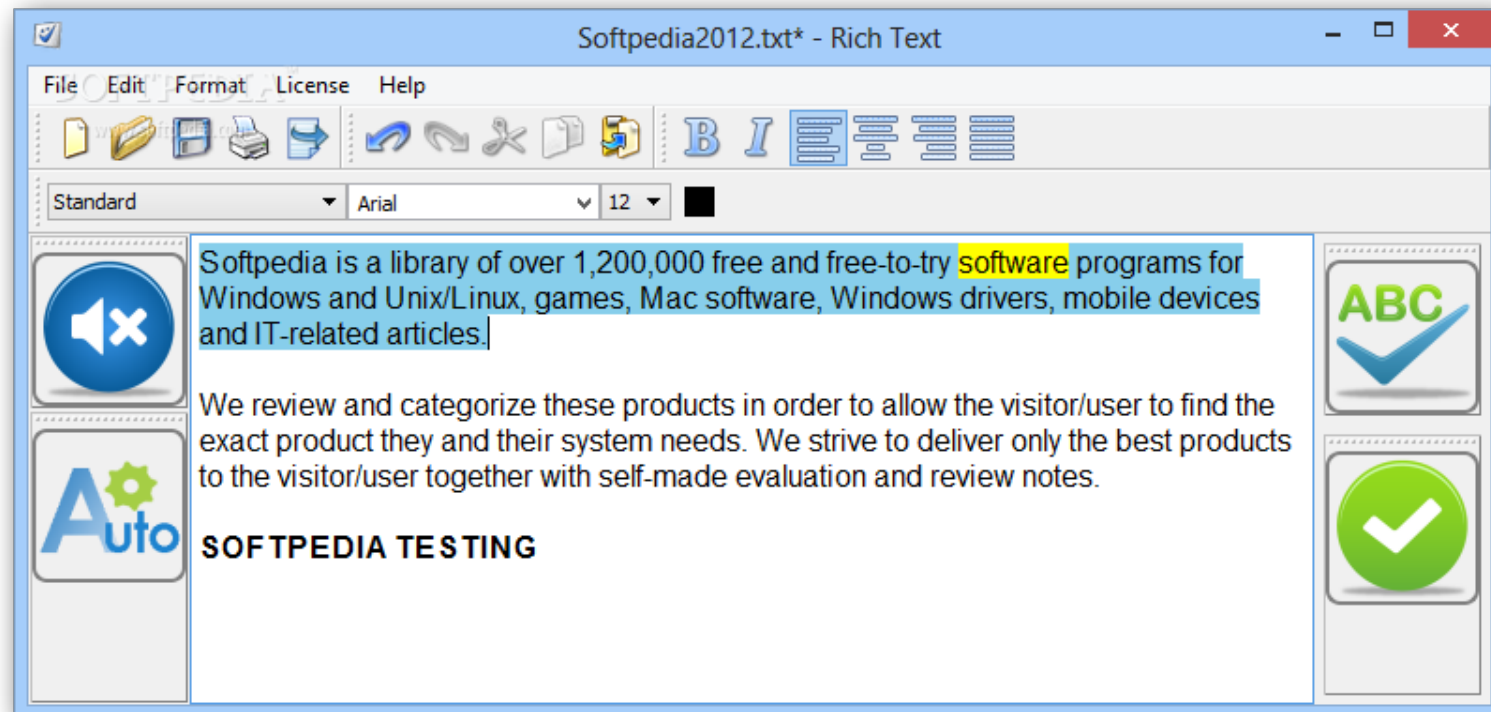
Softpedia2012.txt* - Rich Text

File Edit Format License Help

B I

Standard
Arial
12

Softpedia is a library of over 1,200,000 free and free-to-try software programs for Windows and Unix/Linux, games, Mac software, Windows drivers, mobile devices and IT-related articles.

We review and categorize these products in order to allow the visitor/user to find the exact product they and their system needs. We strive to deliver only the best products to the visitor/user together with self-made evaluation and review notes.

SOFTPEDIA TESTING

Auto

ABC